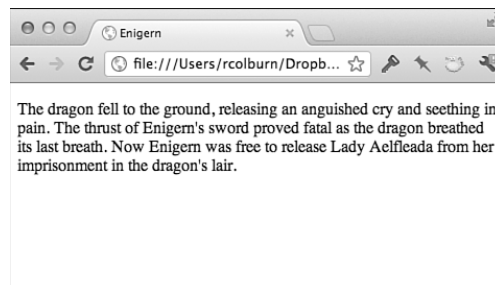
Enigern

file:///Users/rcolburn/Dropb...

The dragon fell to the ground, releasing an anguished cry and seething in pain. The thrust of Enigern's sword proved fatal as the dragon breathed its last breath. Now Enigern was free to release Lady Aelfleada from her imprisonment in the dragon's lair.